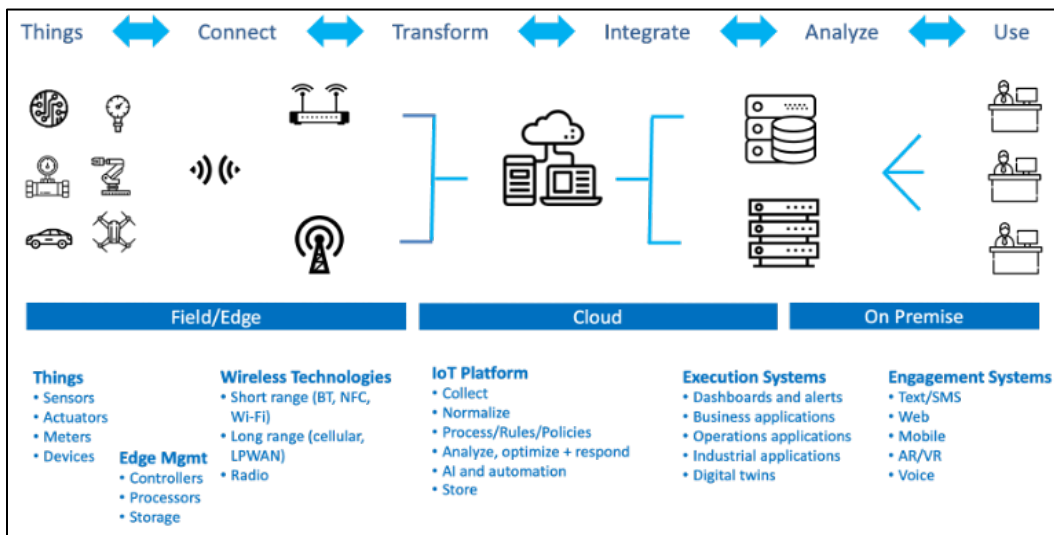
Things Connect Transform Integrate Analyze Use

Field/Edge

Cloud

On Premise

Things
• Sensors
• Actuators
• Meters
• Devices

Edge Mgmt
• Controllers
• Processors
• Storage

Wireless Technologies
• Short range (BT, NFC, Wi-Fi)
• Long range (cellular, LPWAN)
• Radio

IoT Platform
• Collect
• Normalize
• Process/Rules/Policies
• Analyze, optimize + respond
• AI and automation
• Store

Execution Systems
• Dashboards and alerts
• Business applications
• Operations applications
• Industrial applications
• Digital twins

Engagement Systems
• Text/SMS
• Web
• Mobile
• AR/VR
• Voice